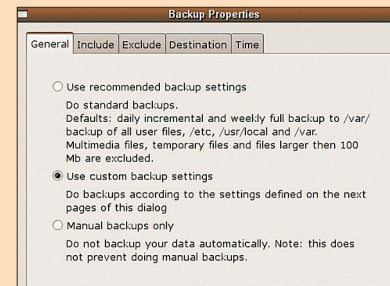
Backup Properties

General | Include | Exclude | Destination | Time

Use recommended backup settings

Do standard backups.
Defaults: daily incremental and weekly full backup to /var/backup of all user files, /etc, /usr/local and /var. Multimedia files, temporary files and files larger then 100 Mb are excluded.

Use custom backup settings

Do backups according to the settings defined on the next pages of this dialog

Manual backups only

Do not backup your data automatically. Note: this does not prevent doing manual backups.